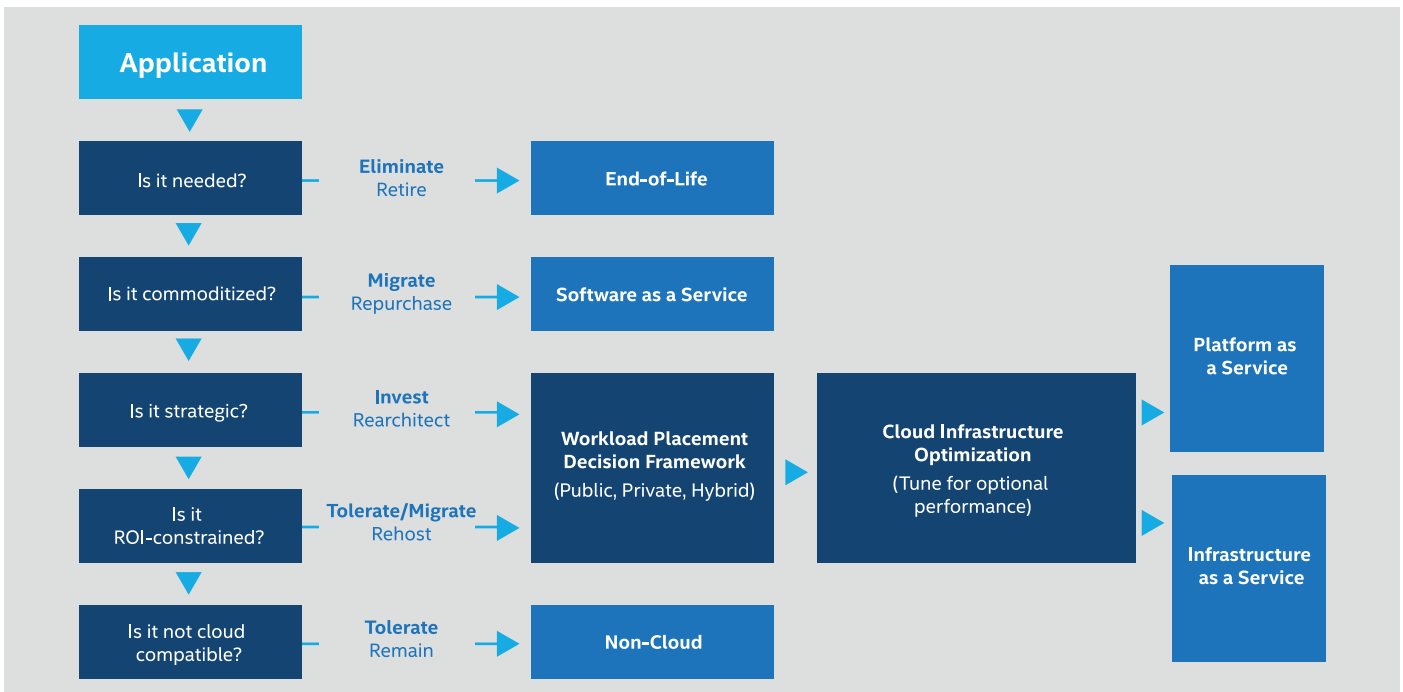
Application

Is it needed?

Eliminate
Retire

End-of-Life

Is it commoditized?

Migrate
Repurchase

Software as a Service

Is it strategic?

Invest
Rearchitect

Is it ROI-constrained?

Tolerate/Migrate
Rehost

Workload Placement Decision Framework
(Public, Private, Hybrid)

Cloud Infrastructure Optimization
(Tune for optional performance)

Platform as a Service

Infrastructure as a Service

Is it not cloud compatible?

Tolerate
Remain

Non-Cloud